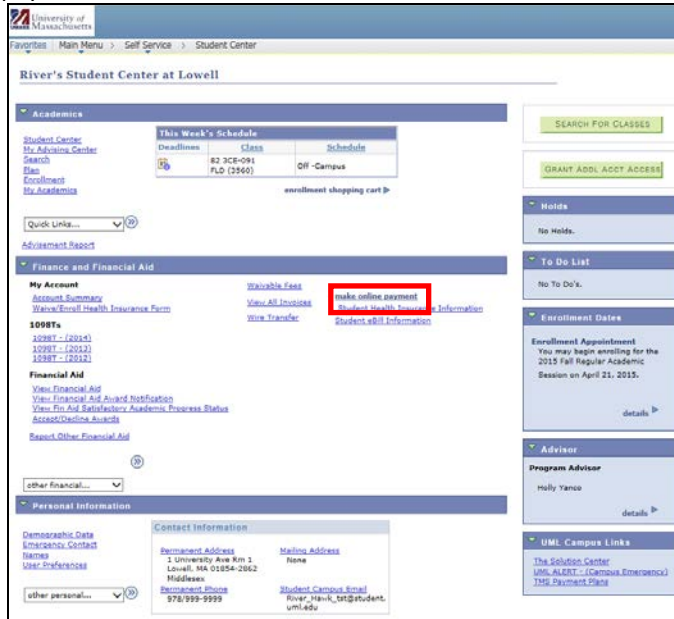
University of Massachusetts

Favorites | Main Menu > Self Service > Student Center

River's Student Center at Lowell

Academics

Student Center
My Advising Center
Search
Plan
Enrollment
My Academics

This Week's Schedule

| Deadlines | Class | Schedule |
|---|---|---|
| | 82 3CE-091 FLD (3560) | Off -Campus |

enrollment shopping cart

Quick Links...

Advisement Report

SEARCH FOR CLASSES

GRANT ADDL ACCT ACCESS

Holds

No Holds.

Finance and Financial Aid

My Account
Account Summary
Waive/Enroll Health Insurance Form

Waivable Fees
View All Invoices
Wire Transfer

make online payment
Student Health Insurance Information
Student eBill Information

1098Ts
1098T - (2014)
1098T - (2013)
1098T - (2012)

Financial Aid
View Financial Aid
View Financial Aid Award Notification
View Fin Aid Satisfactory Academic Progress Status
Accept/Decline Awards

Report Other Financial Aid

other financial...

To Do List

No To Do's.

Enrollment Dates

Enrollment Appointment
You may begin enrolling for the 2015 Fall Regular Academic Session on April 21, 2015.

details

Advisor

Program Advisor

Holly Yanco

details

Personal Information

Demographic Data
Emergency Contact
Names
User Preferences

other personal...

Contact Information

Permanent Address
1 University Ave Rm 1
Lowell, MA 01854-2862
Middlesex

Mailing Address
None

Permanent Phone
978/999-9999

Student Campus Email
River_Hawk_tst@student.uml.edu

UML Campus Links

The Solution Center
UML ALERT - (Campus Emergency)
TMS Payment Plans